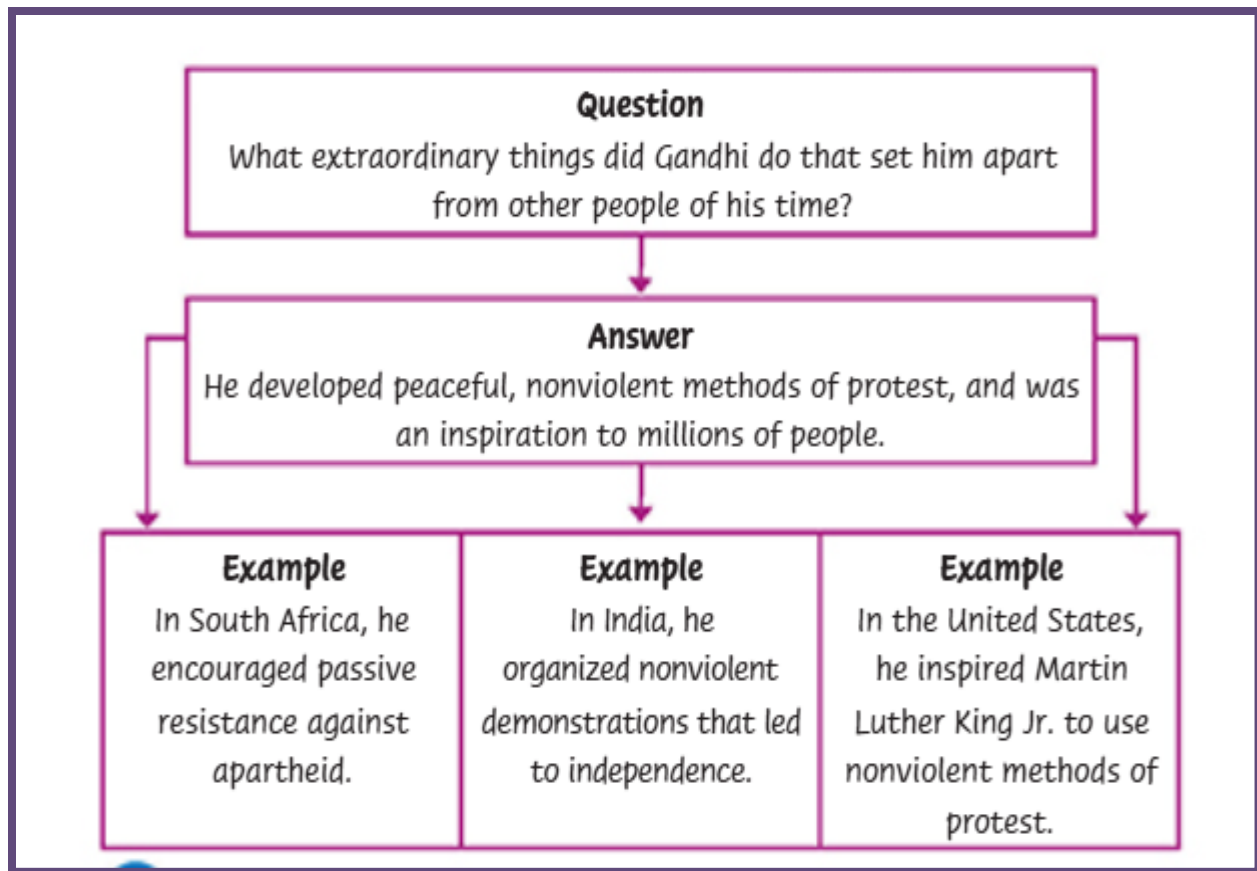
Question
What extraordinary things did Gandhi do that set him apart from other people of his time?

Answer
He developed peaceful, nonviolent methods of protest, and was an inspiration to millions of people.

Example
In South Africa, he encouraged passive resistance against apartheid.

Example
In India, he organized nonviolent demonstrations that led to independence.

Example
In the United States, he inspired Martin Luther King Jr. to use nonviolent methods of protest.